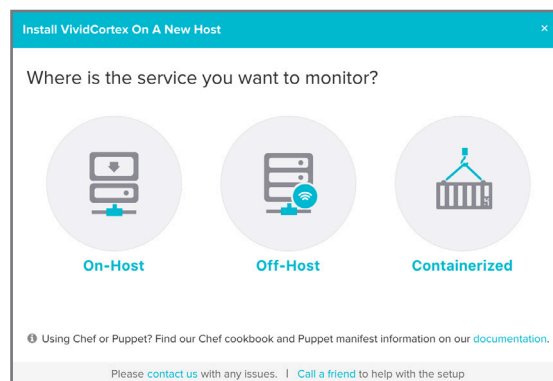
Install VividCortex On A New Host

×

Where is the service you want to monitor?

On-Host

Off-Host

Containerized

Using Chef or Puppet? Find our Chef cookbook and Puppet manifest information on our documentation.

Please contact us with any issues. | Call a friend to help with the setup